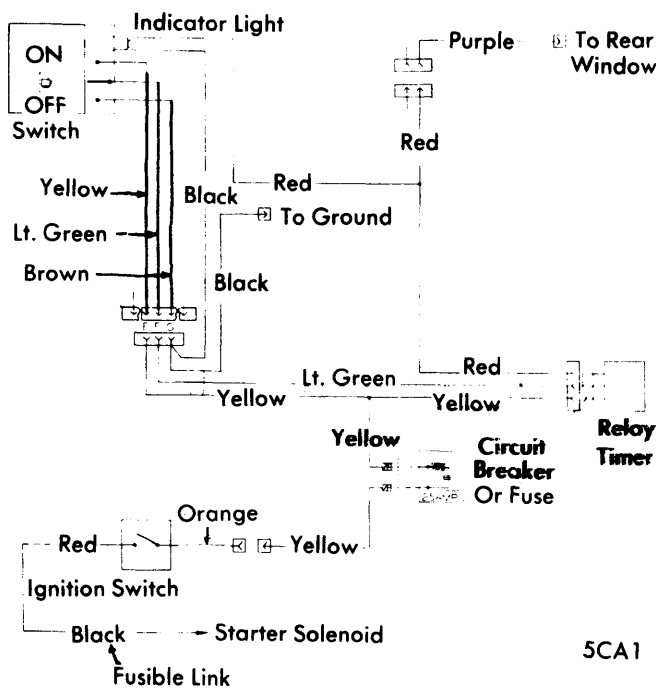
Indicator Light
ON
OFF
Switch
Purple
To Rear Window
Red
Yellow
Black
Red
Lt. Green
To Ground
Brown
Black
Red
Lt. Green
Yellow
Yellow
Relay Timer
Yellow
Circuit Breaker Or Fuse
Orange
Red
Yellow
Ignition Switch
Black
Starter Solenoid
Fusible Link
5CA1